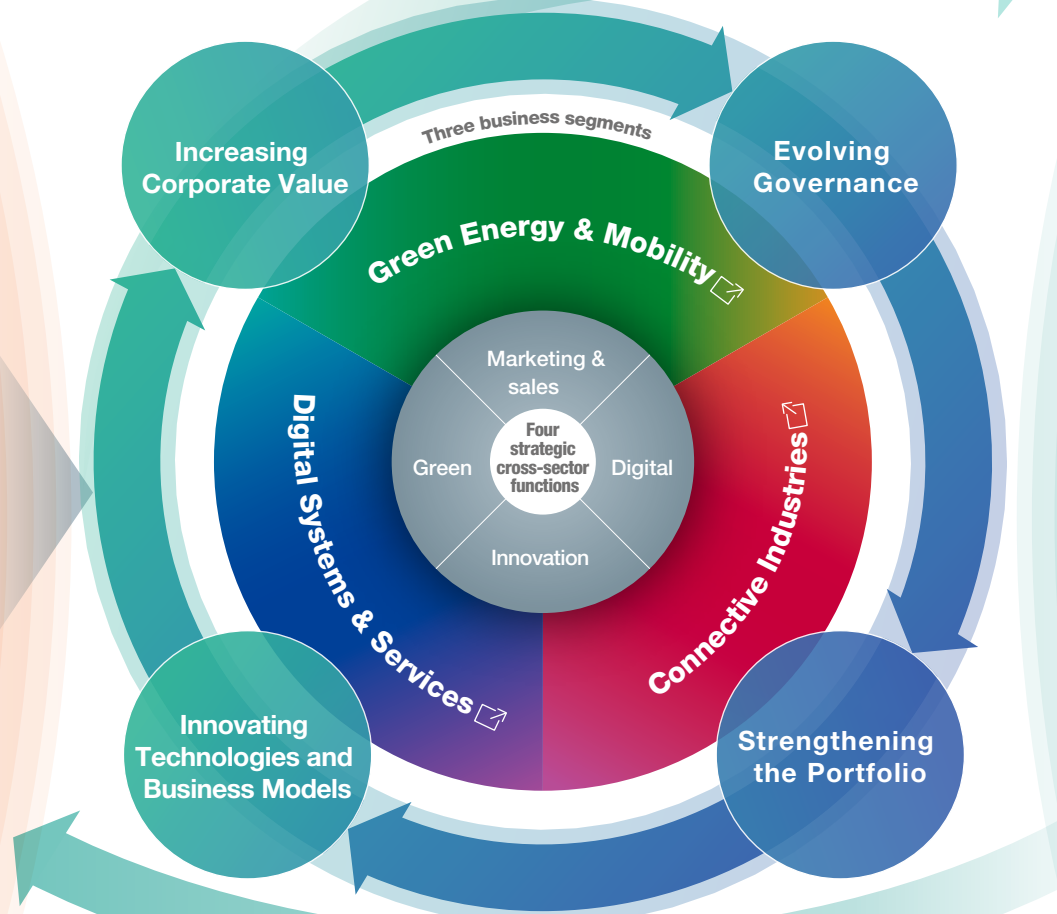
Increasing Corporate Value

Three business segments

Evolving Governance

Green Energy & Mobility

Marketing & sales

Green

Four strategic cross-sector functions

Digital

Innovation

Digital Systems & Services

Connective Industries

Innovating Technologies and Business Models

Strengthening the Portfolio